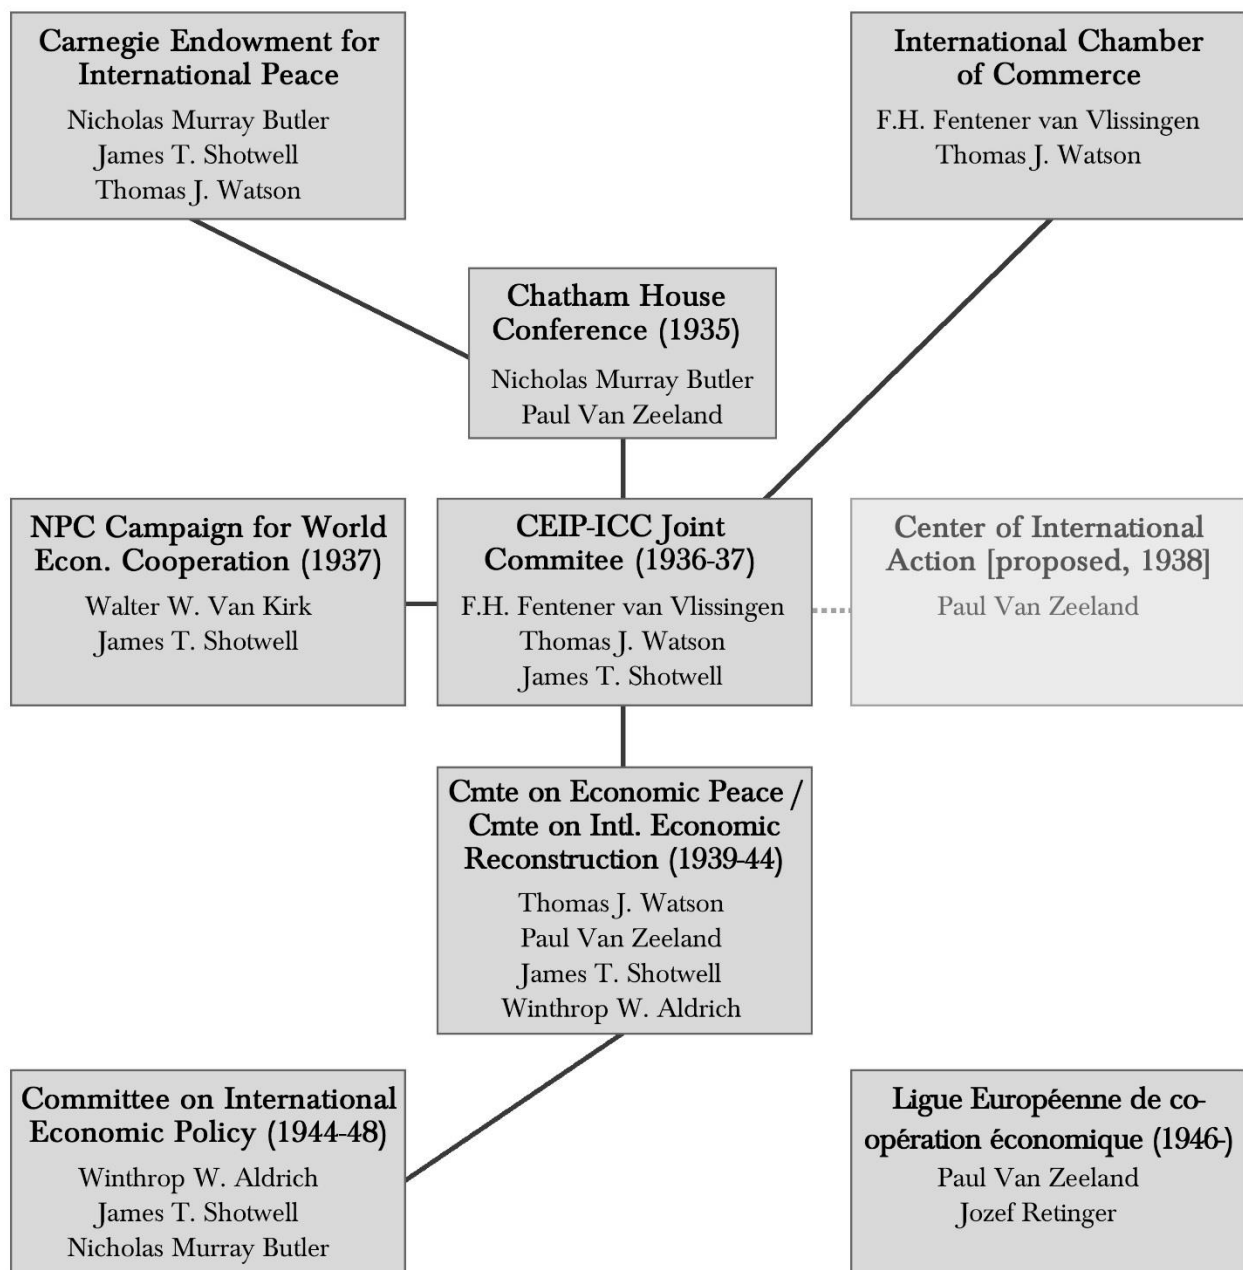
Carnegie Endowment for International Peace

Nicholas Murray Butler
James T. Shotwell
Thomas J. Watson

International Chamber of Commerce

F.H. Fentener van Vlissingen
Thomas J. Watson

Chatham House Conference (1935)

Nicholas Murray Butler
Paul Van Zeeland

NPC Campaign for World Econ. Cooperation (1937)

Walter W. Van Kirk
James T. Shotwell

CEIP-ICC Joint Commitee (1936-37)

F.H. Fentener van Vlissingen
Thomas J. Watson
James T. Shotwell

Center of International Action [proposed, 1938]

Paul Van Zeeland

Cmte on Economic Peace / Cmte on Intl. Economic Reconstruction (1939-44)

Thomas J. Watson
Paul Van Zeeland
James T. Shotwell
Winthrop W. Aldrich

Committee on International Economic Policy (1944-48)

Winthrop W. Aldrich
James T. Shotwell
Nicholas Murray Butler

Ligue Européenne de coopération économique (1946-)

Paul Van Zeeland
Jozef Retinger